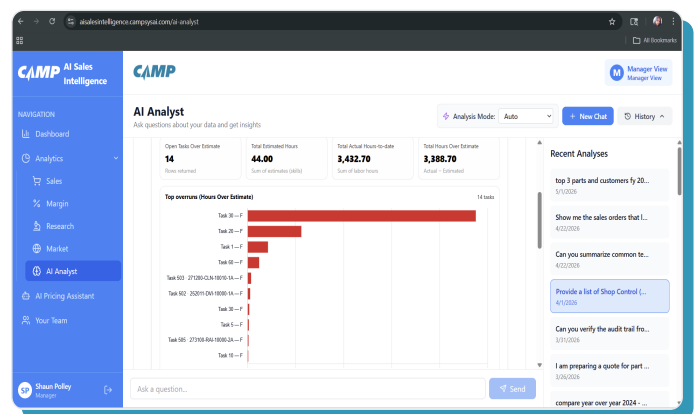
aisalesintelligence.campsysai.com/ai-analyst

All Bookmarks

CAMP AI Sales Intelligence

NAVIGATION

Dashboard

Analytics

Sales

Margin

Research

Market

AI Analyst

AI Pricing Assistant

Your Team

SP Shaun Polley Manager

CAMP

M Manager View Manager View

AI Analyst

Ask questions about your data and get insights

Analysis Mode: Auto

+ New Chat

History

| Open Tasks Over Estimate | Total Estimated Hours | Total Actual Hours-to-date | Total Hours Over Estimate |
|---|---|---|---|
| 14 | 44.00 | 3,432.70 | 3,388.70 |
| Rows returned | Sum of estimates (skills) | Sum of labor hours | Actual − Estimated |

Top overruns (Hours Over Estimate)

14 tasks

Task 30 — F
Task 20 — F
Task 1 — F
Task 60 — F
Task 503 271280-CLN-10010-1A — F
Task 502 252011-DM-10080-1A — F
Task 30 — F
Task 5 — F
Task 585 271108-RM-10080-2A — F
Task 10 — F

Recent Analyses

top 3 parts and customers fy 20...
3/1/2026

Show me the sales orders that l...
4/22/2026

Can you summarize common te...
4/22/2026

Provide a list of Shop Control (...
4/1/2026

Can you verify the audit trail fro...
3/31/2026

I am preparing a quote for part ...
3/26/2026

compare year over year 2024 -

Ask a question...

Send